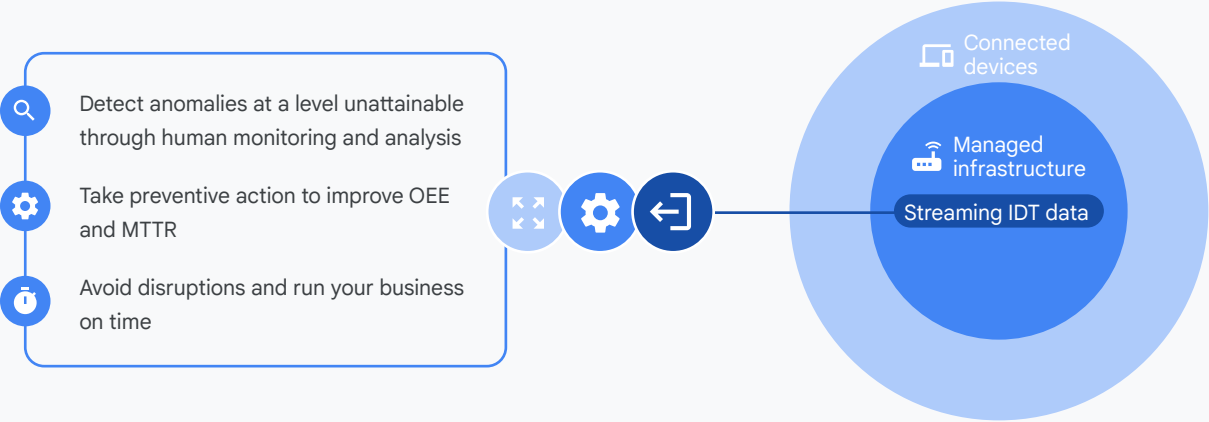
Detect anomalies at a level unattainable through human monitoring and analysis

Take preventive action to improve OEE and MTTR

Avoid disruptions and run your business on time

Connected devices

Managed infrastructure

Streaming IDT data